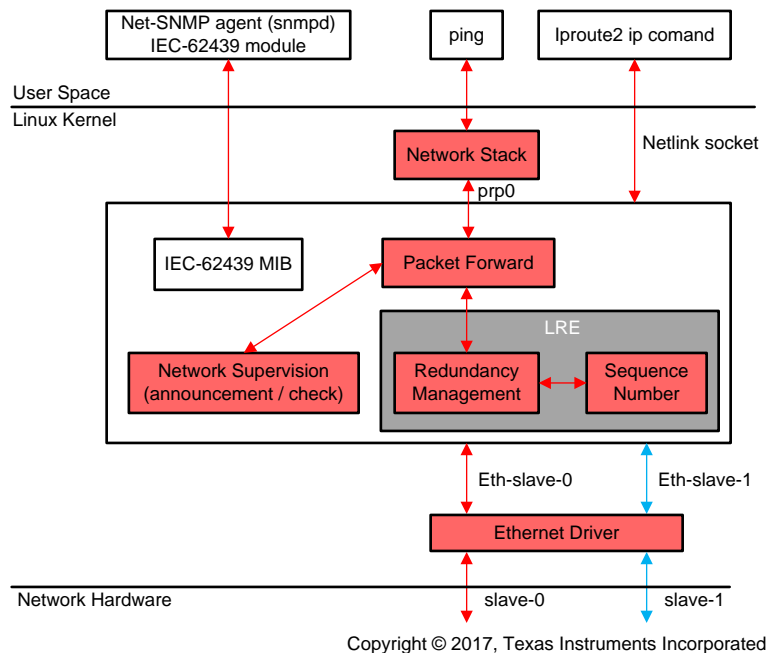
Net-SNMP agent (snmpd)
IEC-62439 module

ping

Iproute2 ip comand

User Space

Linux Kernel

Network Stack

Netlink socket

prp0

IEC-62439 MIB

Packet Forward

LRE

Network Supervision
(announcement / check)

Redundancy
Management

Sequence
Number

Eth-slave-0

Eth-slave-1

Ethernet Driver

Network Hardware

slave-0

slave-1

Copyright © 2017, Texas Instruments Incorporated